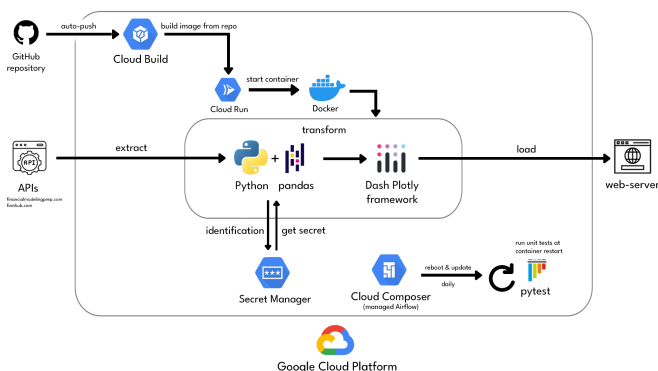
GitHub repository

auto-push

Cloud Build

build image from repo

Cloud Run

start container

Docker

transform

APIs
financialmodelingprep.com
finnhub.com

API

extract

Python + pandas

Dash Plotly framework

load

web-server

identification

get secret

Secret Manager

Cloud Composer
(managed Airflow)

reboot & update

daily

run unit tests at container restart

pytest

Google Cloud Platform